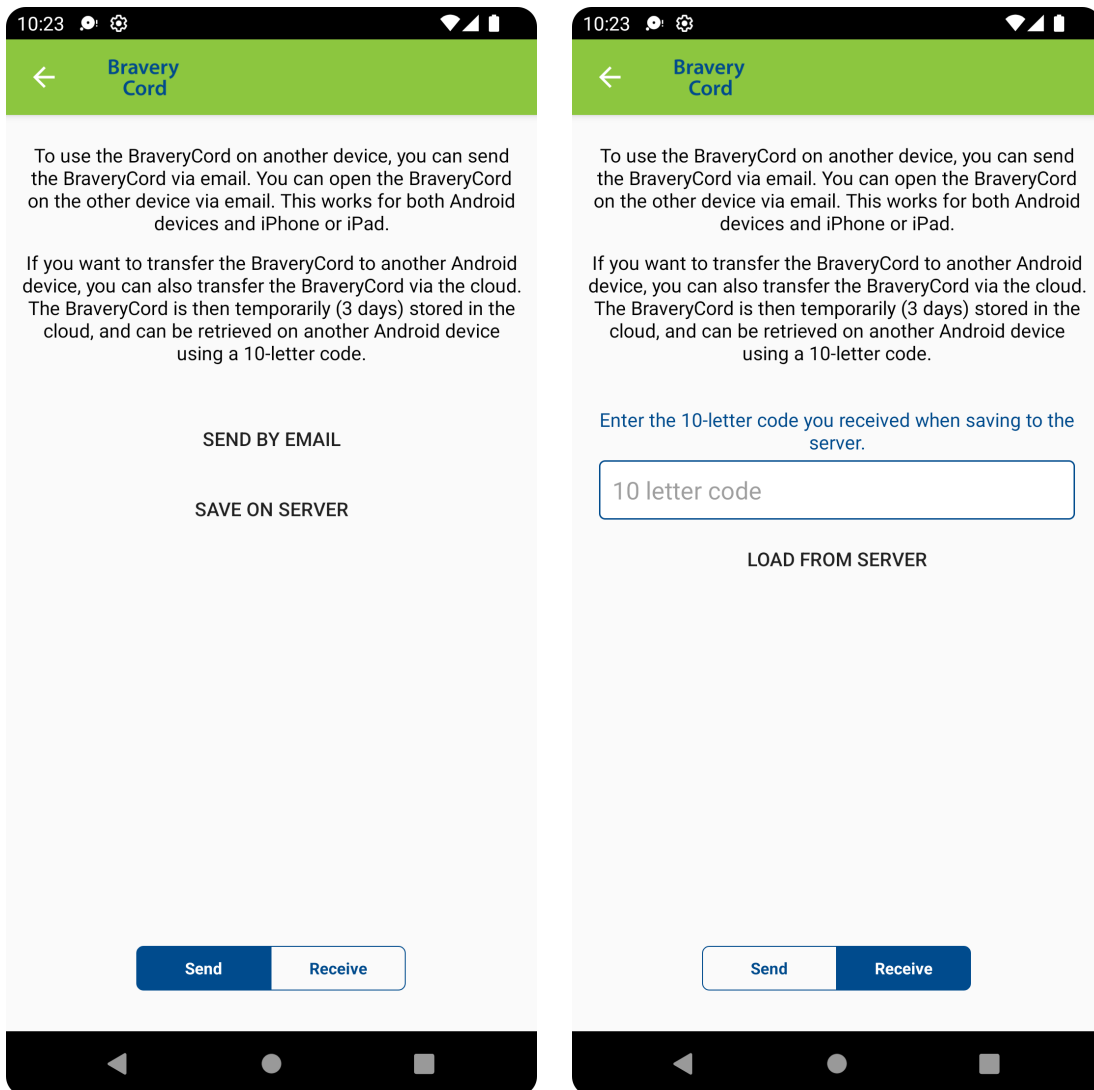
10:23

Bravery Cord

To use the BraveryCord on another device, you can send the BraveryCord via email. You can open the BraveryCord on the other device via email. This works for both Android devices and iPhone or iPad.

If you want to transfer the BraveryCord to another Android device, you can also transfer the BraveryCord via the cloud. The BraveryCord is then temporarily (3 days) stored in the cloud, and can be retrieved on another Android device using a 10-letter code.

SEND BY EMAIL

SAVE ON SERVER

Send Receive

10:23

Bravery Cord

To use the BraveryCord on another device, you can send the BraveryCord via email. You can open the BraveryCord on the other device via email. This works for both Android devices and iPhone or iPad.

If you want to transfer the BraveryCord to another Android device, you can also transfer the BraveryCord via the cloud. The BraveryCord is then temporarily (3 days) stored in the cloud, and can be retrieved on another Android device using a 10-letter code.

Enter the 10-letter code you received when saving to the server.

10 letter code

LOAD FROM SERVER

Send Receive